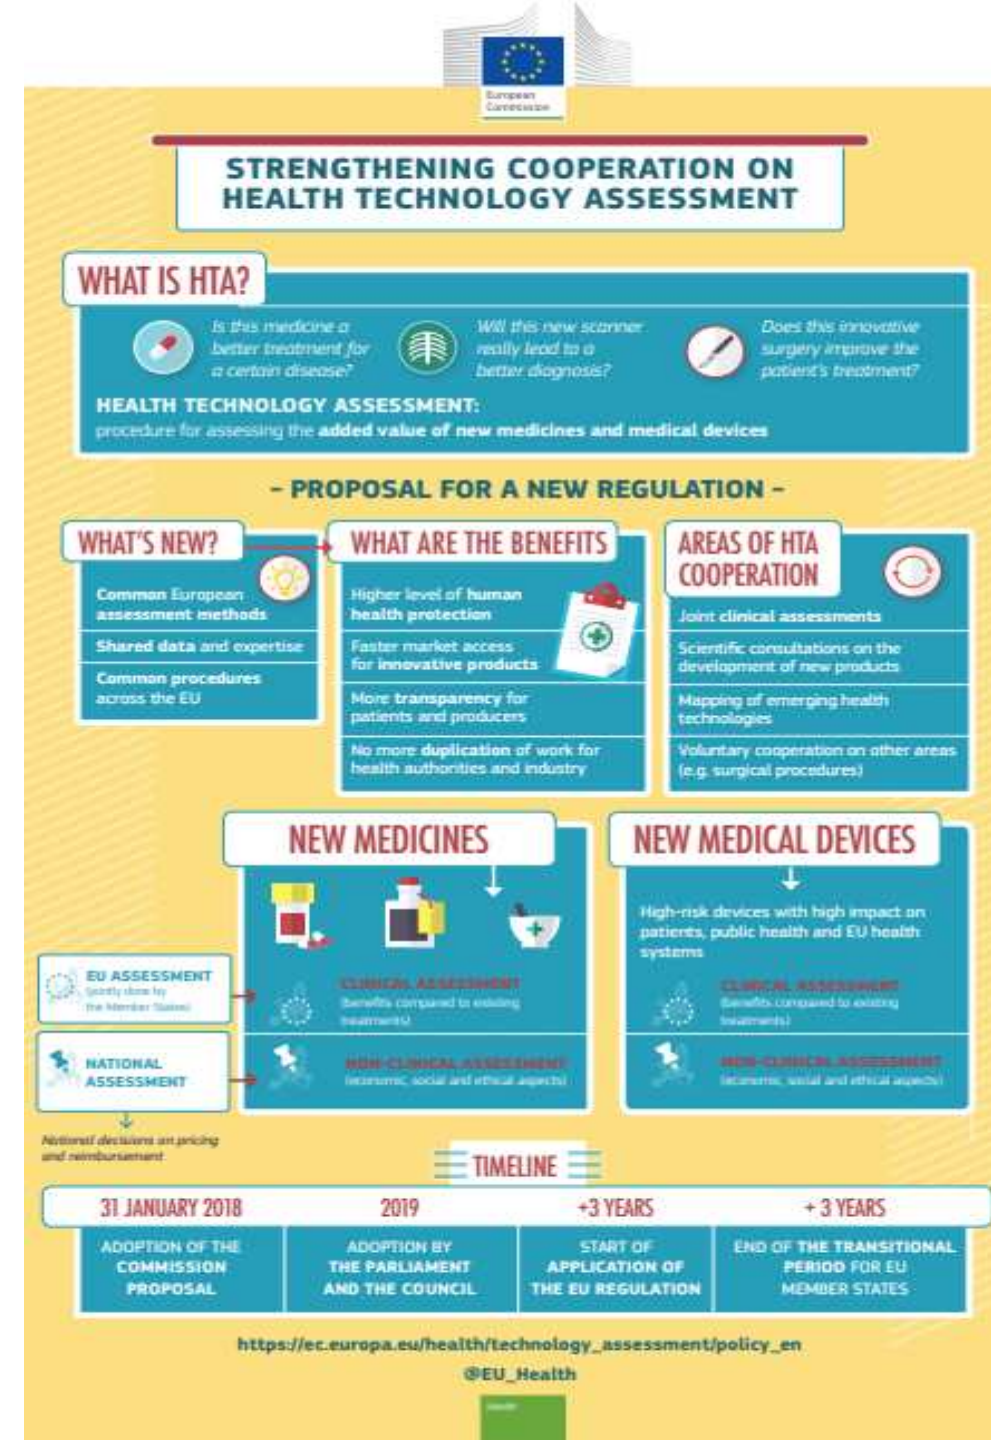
European Commission

STRENGTHENING COOPERATION ON HEALTH TECHNOLOGY ASSESSMENT

WHAT IS HTA?

Is this medicine a better treatment for a certain disease?

Will this new scanner really lead to a better diagnosis?

Does this innovative surgery improve the patient's treatment?

HEALTH TECHNOLOGY ASSESSMENT:
procedure for assessing the added value of new medicines and medical devices

- PROPOSAL FOR A NEW REGULATION -

WHAT'S NEW?

Common European assessment methods

Shared data and expertise

Common procedures across the EU

WHAT ARE THE BENEFITS

Higher level of human health protection

Faster market access for innovative products

More transparency for patients and producers

No more duplication of work for health authorities and industry

AREAS OF HTA COOPERATION

Joint clinical assessments

Scientific consultations on the development of new products

Mapping of emerging health technologies

Voluntary cooperation on other areas (e.g. surgical procedures)

NEW MEDICINES

NEW MEDICAL DEVICES

High-risk devices with high impact on patients, public health and EU health systems

EU ASSESSMENT (jointly done by the Member States)

NATIONAL ASSESSMENT

CLINICAL ASSESSMENT (benefits compared to existing treatments)

NON-CLINICAL ASSESSMENT (economic, social and ethical aspects)

CLINICAL ASSESSMENT (benefits compared to existing treatments)

NON-CLINICAL ASSESSMENT (economic, social and ethical aspects)

National decisions on pricing and reimbursement

TIMELINE

| 31 JANUARY 2018 | 2019 | +3 YEARS | + 3 YEARS |
|---|---|---|---|
| ADOPTION OF THE COMMISSION PROPOSAL | ADOPTION BY THE PARLIAMENT AND THE COUNCIL | START OF APPLICATION OF THE EU REGULATION | END OF THE TRANSITIONAL PERIOD FOR EU MEMBER STATES |

https://ec.europa.eu/health/technology_assessment/policy_en

@EU_Health

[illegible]